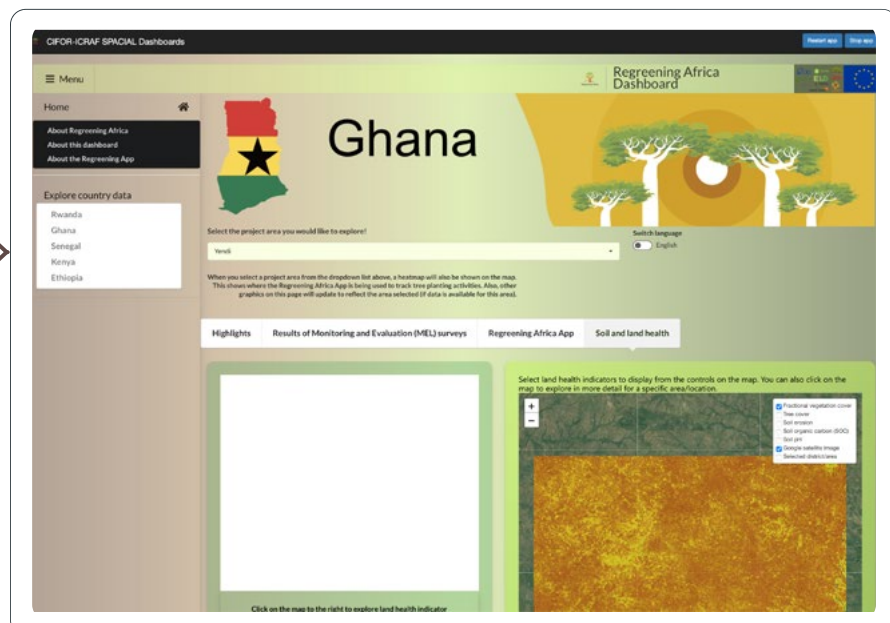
CIFOR-ICRAF SPACIAL Dashboards

Restart app Stop app

≡ Menu

Regreening Africa Dashboard

Home

About Regreening Africa
About this dashboard
About the Regreening App

Explore country data

Rwanda
Ghana
Senegal
Kenya
Ethiopia

Ghana

Select the project area you would like to explore!

Yendi

Switch language

English

When you select a project area from the dropdown list above, a heatmap will also be shown on the map. This shows where the Regreening Africa App is being used to track tree planting activities. Also, other graphics on this page will update to reflect the area selected (if data is available for this area).

Highlights | Results of Monitoring and Evaluation (MEL) surveys | Regreening Africa App | Soil and land health

Select land health indicators to display from the controls on the map. You can also click on the map to explore in more detail for a specific area/location.

+
−

Fractional vegetation cover
Tree cover
Soil erosion
Soil organic carbon (SOC)
Soil pH
Google satellite image
Selected district/area

Click on the map to the right to explore land health indicator